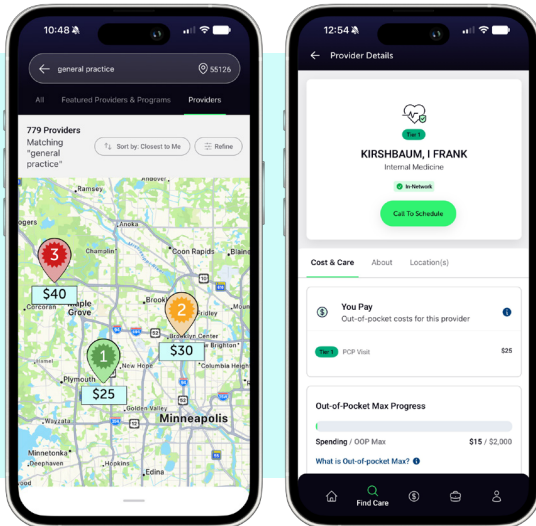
10:48

general practice

55126

All

Featured Providers & Programs

Providers

779 Providers

Matching "general practice"

Sort by: Closest to Me

Refine

3

$40

2

$30

1

$25

Andover

Ramsey

Anoka

Champlin

Coon Rapids

Blaine

Maple Grove

Brooklyn Park

Fridley

Brooklyn Center

Plymouth

New Hope

Golden Valley

Minneapolis

Wayzata

Minnetonka

Hopkins

Deephaven

Edina

12:54

Provider Details

Tier 1

KIRSHBAUM, I FRANK

Internal Medicine

In-Network

Call To Schedule

Cost & Care

About

Location(s)

You Pay

Out-of-pocket costs for this provider

Tier 1

PCP Visit

$25

Out-of-Pocket Max Progress

Spending / OOP Max

$15 / $2,000

What is Out-of-pocket Max?

Find Care